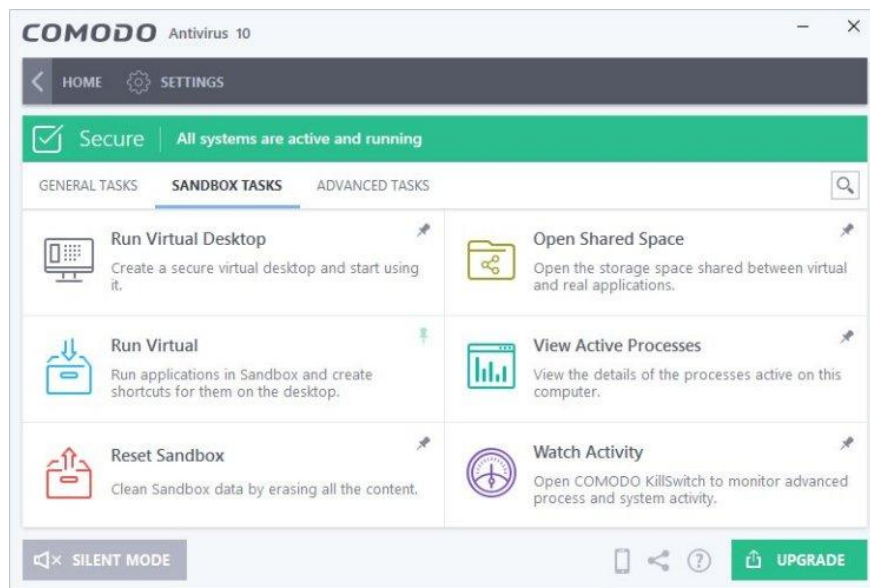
COMODO Antivirus 10

HOME SETTINGS

Secure | All systems are active and running

GENERAL TASKS SANDBOX TASKS ADVANCED TASKS

Run Virtual Desktop
Create a secure virtual desktop and start using it.

Open Shared Space
Open the storage space shared between virtual and real applications.

Run Virtual
Run applications in Sandbox and create shortcuts for them on the desktop.

View Active Processes
View the details of the processes active on this computer.

Reset Sandbox
Clean Sandbox data by erasing all the content.

Watch Activity
Open COMODO KillSwitch to monitor advanced process and system activity.

SILENT MODE

UPGRADE